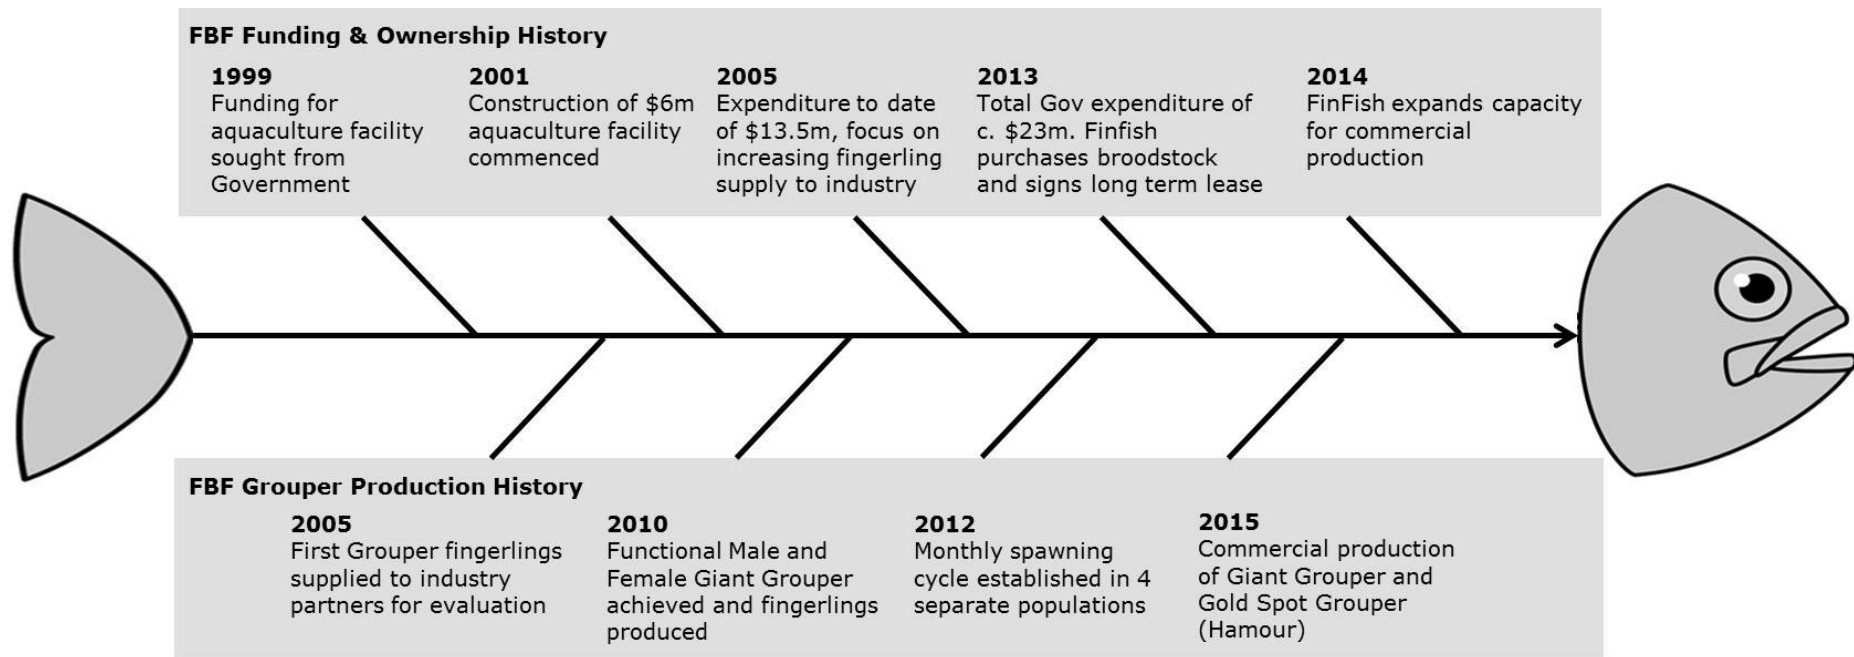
FBF Funding & Ownership History

1999
Funding for aquaculture facility sought from Government

2001
Construction of $6m aquaculture facility commenced

2005
Expenditure to date of $13.5m, focus on increasing fingerling supply to industry

2013
Total Gov expenditure of c. $23m. Finfish purchases broodstock and signs long term lease

2014
FinFish expands capacity for commercial production

FBF Grouper Production History

2005
First Grouper fingerlings supplied to industry partners for evaluation

2010
Functional Male and Female Giant Grouper achieved and fingerlings produced

2012
Monthly spawning cycle established in 4 separate populations

2015
Commercial production of Giant Grouper and Gold Spot Grouper (Hamour)